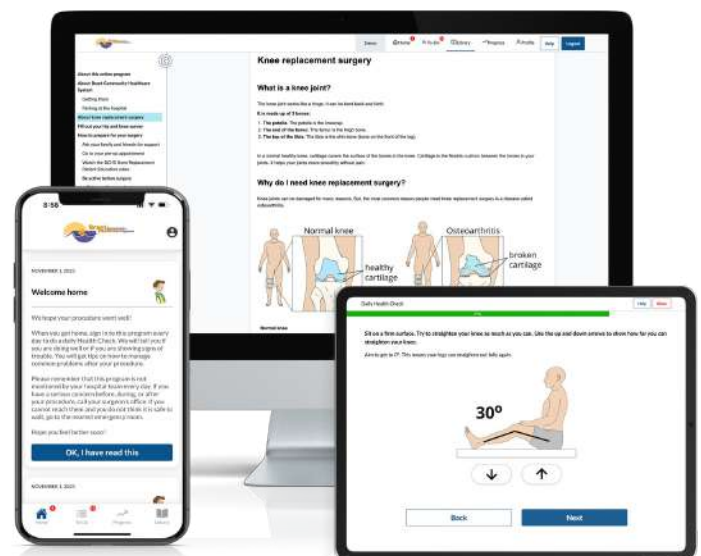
Knee replacement surgery

What is a knee joint?

Why do I need knee replacement surgery?

Normal knee

healthy cartilage

Osteoarthritis

broken cartilage

Normal knee

About this online program

8:56

NOVEMBER 3, 2021

Welcome home

We hope your procedure went well!

When you get home, sign in to this program every day to do a daily Health Check. This will tell you if you are doing well or if you are showing signs of trouble. You will get tips on how to manage common problems after your procedure.

Please remember that this program is not monitored by your hospital team every day. If you have a serious concern before, during, or after your procedure, call your surgeon's office. If you cannot reach them and you do not think it is safe to wait, go to the nearest emergency room.

Hope you feel better soon!

OK, I have read this

NOVEMBER 3, 2021

Home

Daily Health Check

Sit on a firm surface. Try to straighten your knee as much as you can. Use the up and down arrows to show how far you can straighten your knee.

Aim to get to 0°. This means your legs can straighten out fully again.

30°

Back

Next